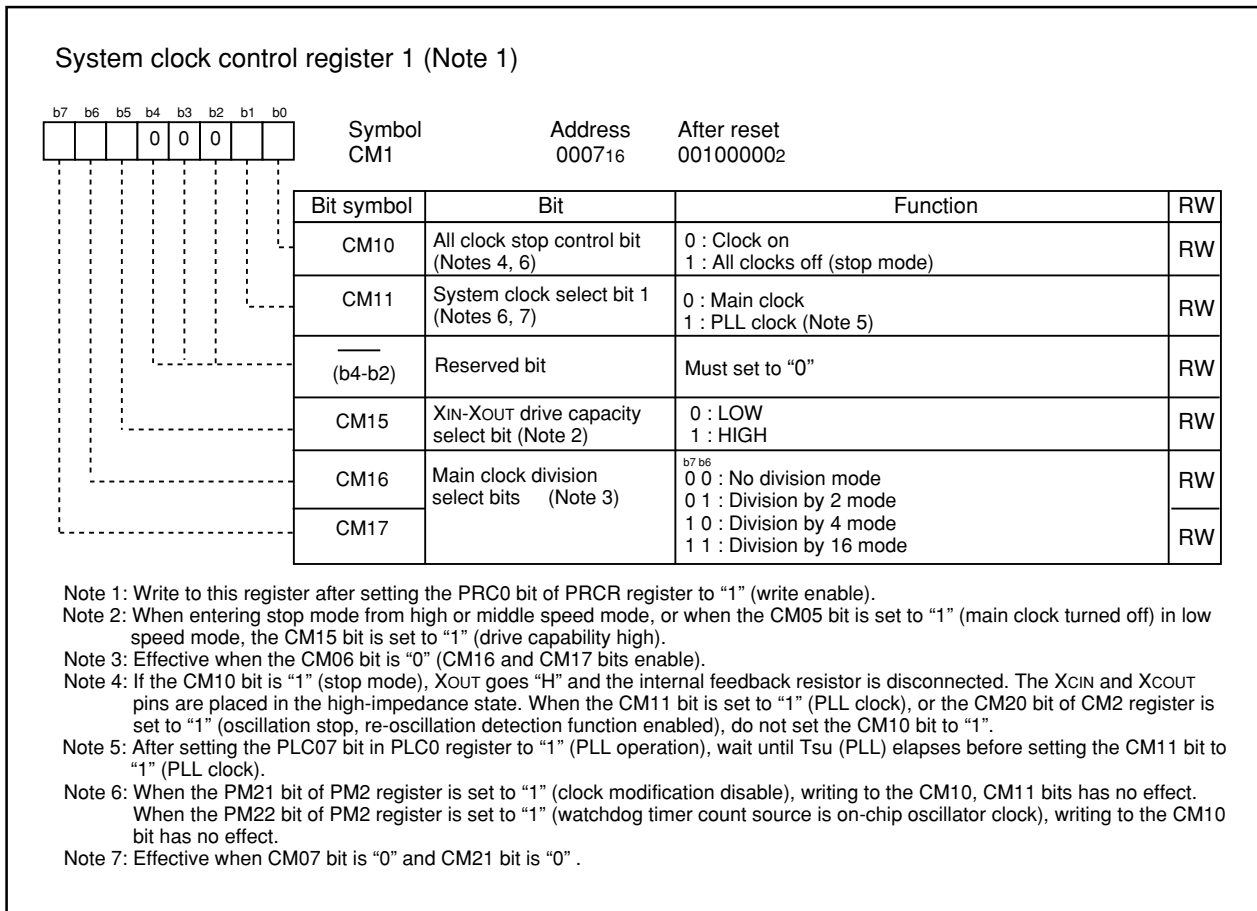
System clock control register 1 (Note 1)

b7 b6 b5 b4 b3 b2 b1 b0
0 0 0

Symbol CM1
Address $0007_{16}$
After reset $00100000_2$

| Bit symbol | Bit | Function | RW |
|---|---|---|---|
| CM10 | All clock stop control bit (Notes 4, 6) | 0 : Clock on 1 : All clocks off (stop mode) | RW |
| CM11 | System clock select bit 1 (Notes 6, 7) | 0 : Main clock 1 : PLL clock (Note 5) | RW |
| (b4-b2) | Reserved bit | Must set to "0" | RW |
| CM15 | XIN-XOUT drive capacity select bit (Note 2) | 0 : LOW 1 : HIGH | RW |
| CM16 | Main clock division select bits (Note 3) | b7 b6 0 0 : No division mode 0 1 : Division by 2 mode | RW |
| CM17 | | 1 0 : Division by 4 mode 1 1 : Division by 16 mode | RW |

Note 1: Write to this register after setting the PRC0 bit of PRCR register to "1" (write enable).
Note 2: When entering stop mode from high or middle speed mode, or when the CM05 bit is set to "1" (main clock turned off) in low speed mode, the CM15 bit is set to "1" (drive capability high).
Note 3: Effective when the CM06 bit is "0" (CM16 and CM17 bits enable).
Note 4: If the CM10 bit is "1" (stop mode), XOUT goes "H" and the internal feedback resistor is disconnected. The XCIN and XCOUT pins are placed in the high-impedance state. When the CM11 bit is set to "1" (PLL clock), or the CM20 bit of CM2 register is set to "1" (oscillation stop, re-oscillation detection function enabled), do not set the CM10 bit to "1".
Note 5: After setting the PLC07 bit in PLC0 register to "1" (PLL operation), wait until Tsu (PLL) elapses before setting the CM11 bit to "1" (PLL clock).
Note 6: When the PM21 bit of PM2 register is set to "1" (clock modification disable), writing to the CM10, CM11 bits has no effect. When the PM22 bit of PM2 register is set to "1" (watchdog timer count source is on-chip oscillator clock), writing to the CM10 bit has no effect.
Note 7: Effective when CM07 bit is "0" and CM21 bit is "0" .